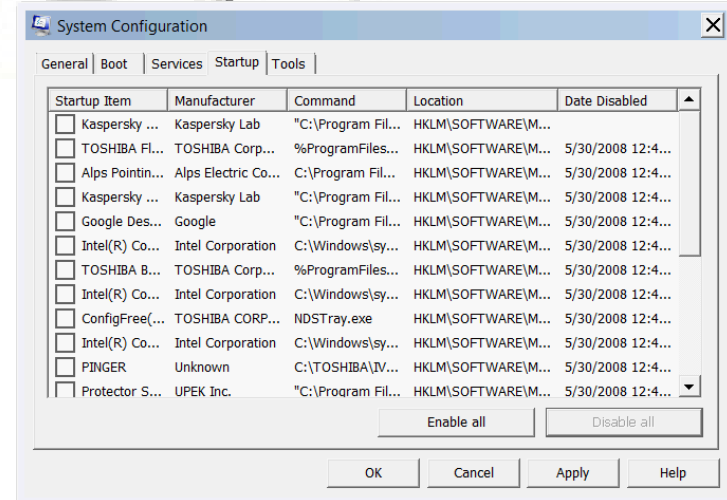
System Configuration

General | Boot | Services | Startup | Tools

| Startup Item | Manufacturer | Command | Location | Date Disabled |
|---|---|---|---|---|
| Kaspersky ... | Kaspersky Lab | "C:\Program Fil... | HKLM\SOFTWARE\M... | |
| TOSHIBA Fl... | TOSHIBA Corp... | %ProgramFiles... | HKLM\SOFTWARE\M... | 5/30/2008 12:4... |
| Alps Pointin... | Alps Electric Co... | C:\Program Fil... | HKLM\SOFTWARE\M... | 5/30/2008 12:4... |
| Kaspersky ... | Kaspersky Lab | "C:\Program Fil... | HKLM\SOFTWARE\M... | 5/30/2008 12:4... |
| Google Des... | Google | "C:\Program Fil... | HKLM\SOFTWARE\M... | 5/30/2008 12:4... |
| Intel(R) Co... | Intel Corporation | C:\Windows\sy... | HKLM\SOFTWARE\M... | 5/30/2008 12:4... |
| TOSHIBA B... | TOSHIBA Corp... | %ProgramFiles... | HKLM\SOFTWARE\M... | 5/30/2008 12:4... |
| Intel(R) Co... | Intel Corporation | C:\Windows\sy... | HKLM\SOFTWARE\M... | 5/30/2008 12:4... |
| ConfigFree(... | TOSHIBA CORP... | NDSTray.exe | HKLM\SOFTWARE\M... | 5/30/2008 12:4... |
| Intel(R) Co... | Intel Corporation | C:\Windows\sy... | HKLM\SOFTWARE\M... | 5/30/2008 12:4... |
| PINGER | Unknown | C:\TOSHIBA\IV... | HKLM\SOFTWARE\M... | 5/30/2008 12:4... |
| Protector S... | UPEK Inc. | "C:\Program Fil... | HKLM\SOFTWARE\M... | 5/30/2008 12:4... |

Enable all | Disable all

OK | Cancel | Apply | Help